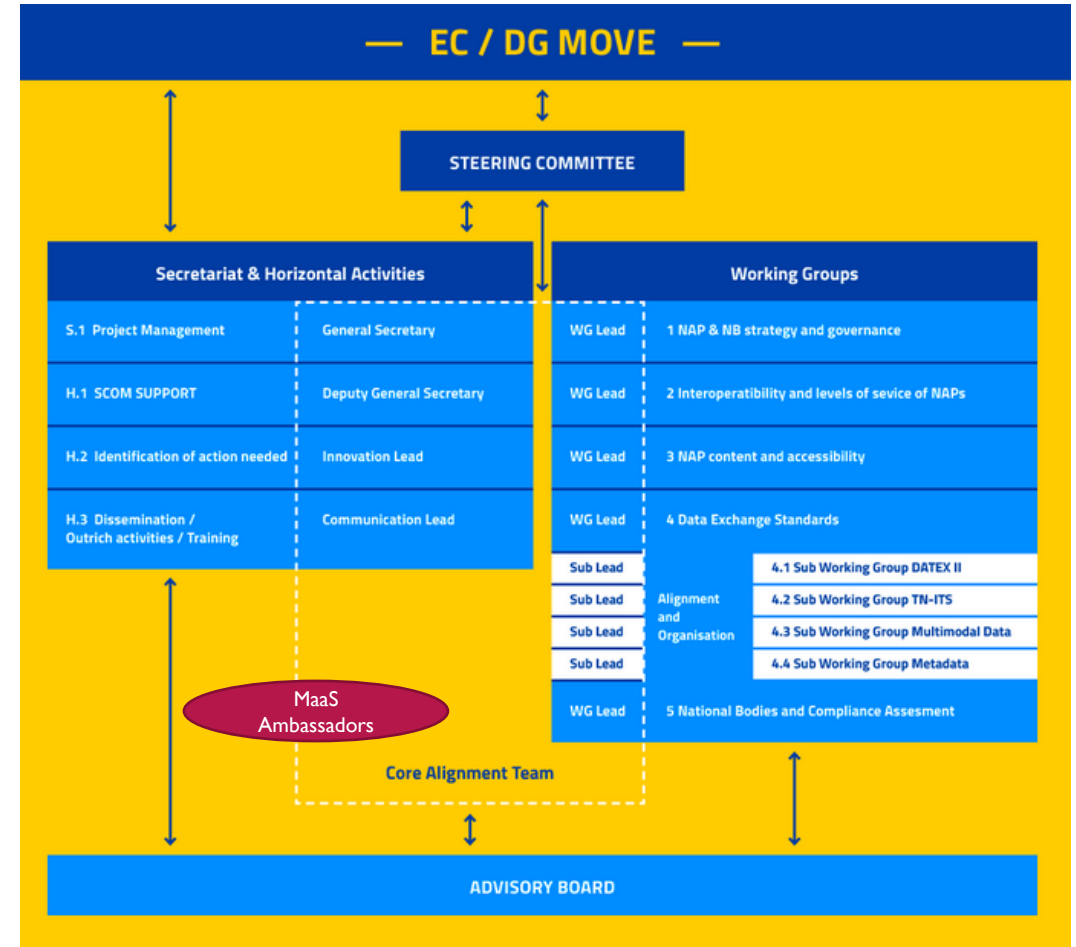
— EC / DG MOVE —

STEERING COMMITTEE

Secretariat & Horizontal Activities

| | |
|---|---|
| S.1 Project Management | General Secretary |
| H.1 SCOM SUPPORT | Deputy General Secretary |
| H.2 Identification of action needed | Innovation Lead |
| H.3 Dissemination / Outrich activities / Training | Communication Lead |

Working Groups

| | |
|---|---|
| WG Lead | 1 NAP & NB strategy and governance |
| WG Lead | 2 Interoperatibility and levels of sevice of NAPs |
| WG Lead | 3 NAP content and accessibility |
| WG Lead | 4 Data Exchange Standards |

Sub Lead
Sub Lead
Sub Lead
Sub Lead

Alignment and Organisation

4.1 Sub Working Group DATEX II
4.2 Sub Working Group TN-ITS
4.3 Sub Working Group Multimodal Data
4.4 Sub Working Group Metadata

WG Lead 5 National Bodies and Compliance Assesment

MaaS Ambassadors

Core Alignment Team

ADVISORY BOARD